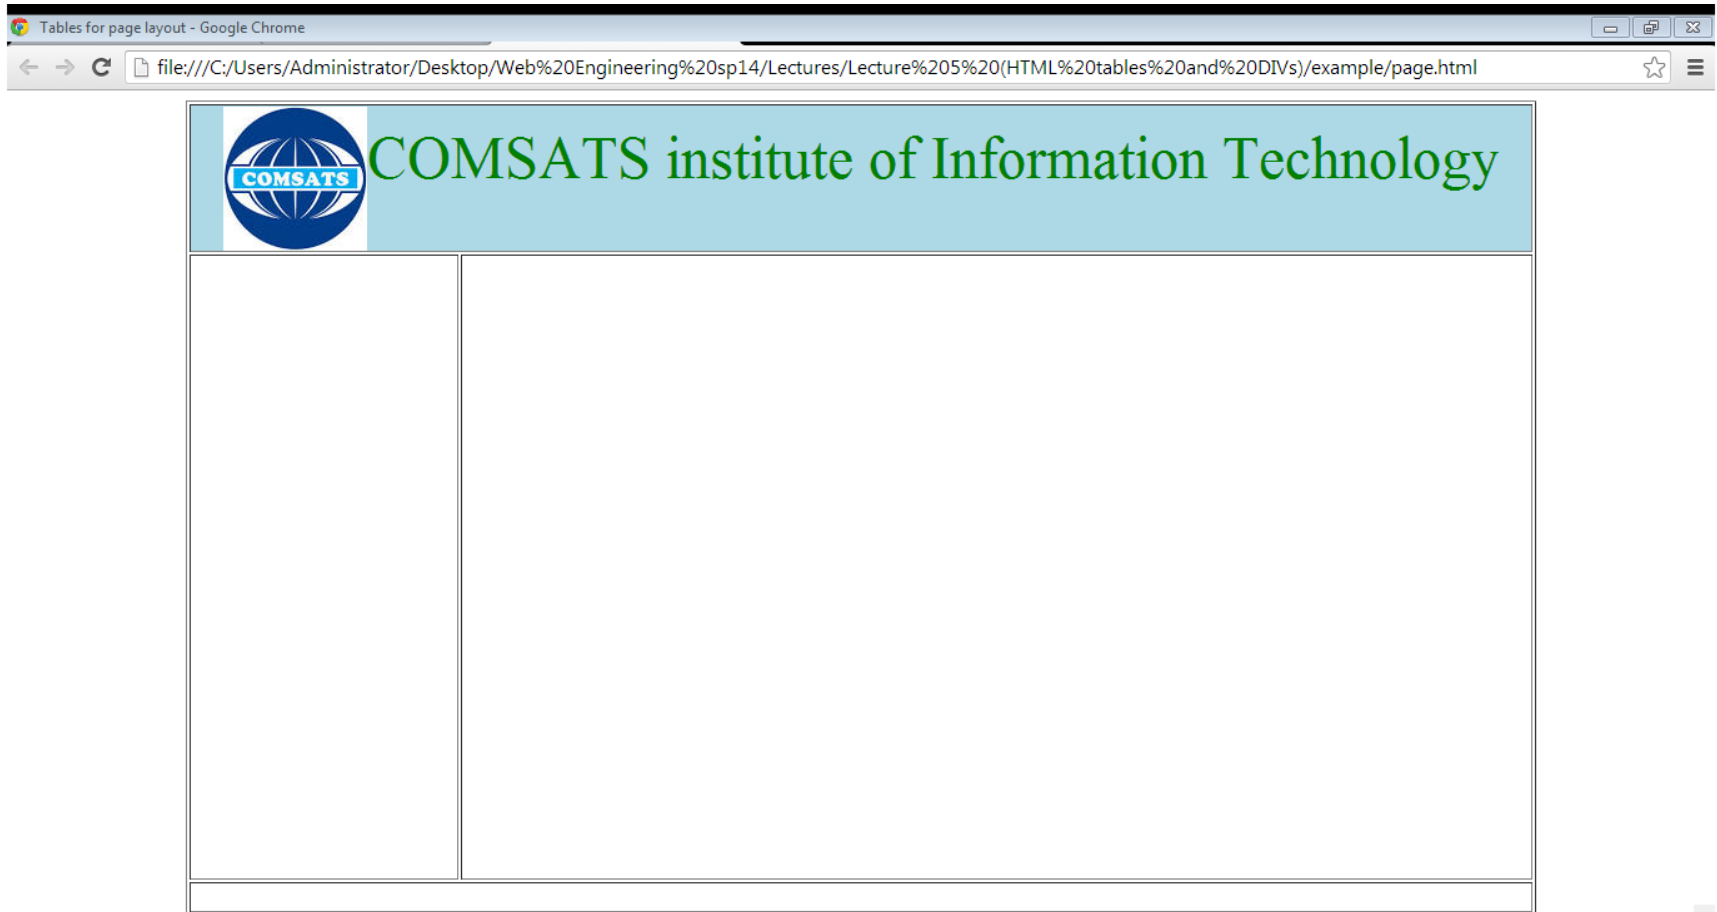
Tables for page layout - Google Chrome

file:///C:/Users/Administrator/Desktop/Web%20Engineering%20sp14/Lectures/Lecture%205%20(HTML%20tables%20and%20DIVs)/example/page.html

COMSATS

COMSATS institute of Information Technology